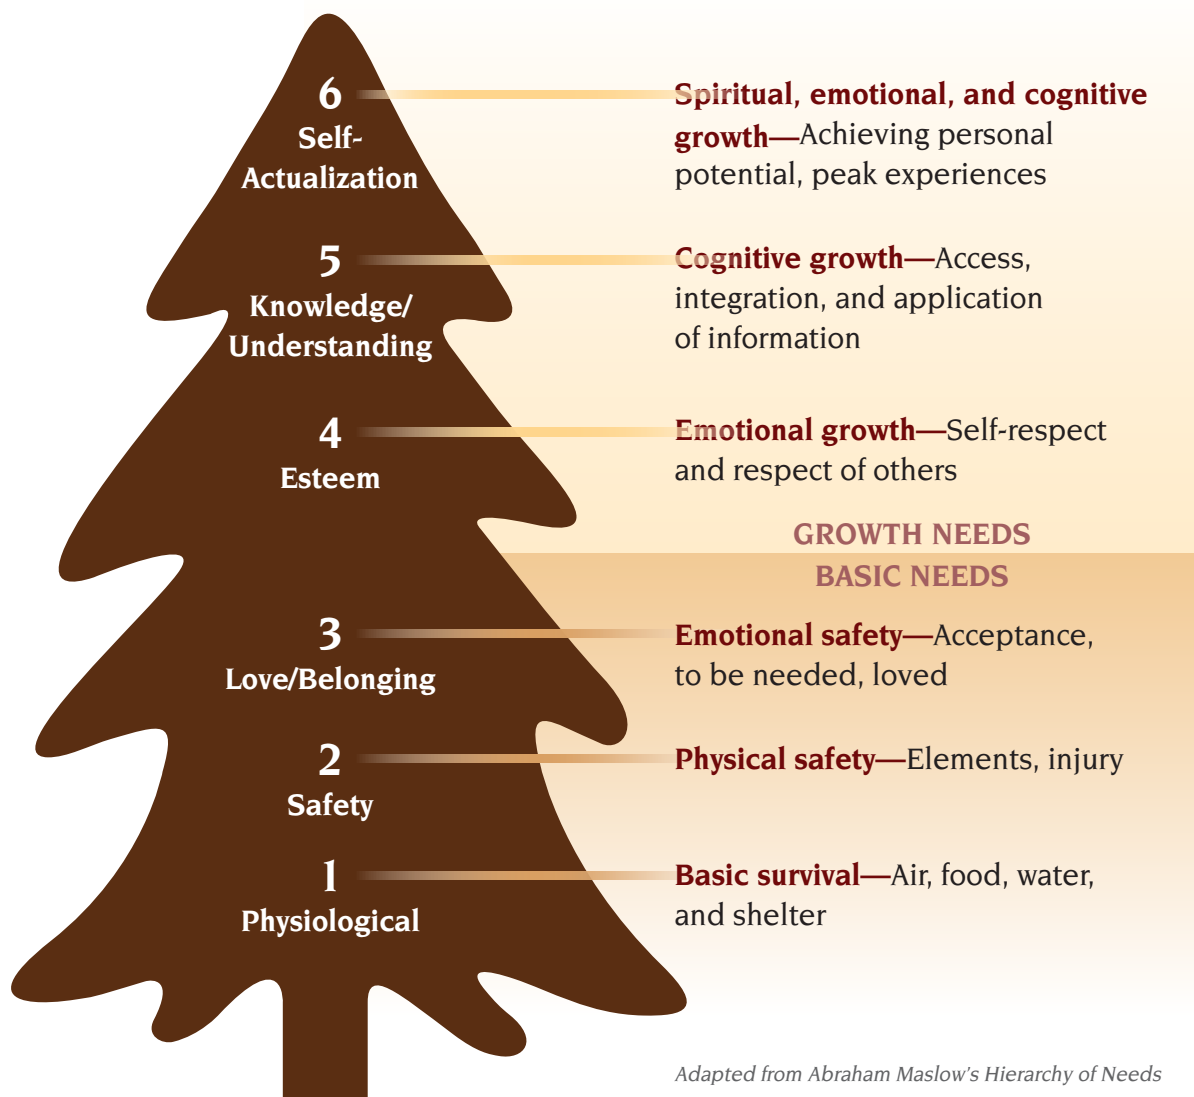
6
Self-Actualization

Spiritual, emotional, and cognitive growth—Achieving personal potential, peak experiences

5
Knowledge/ Understanding

Cognitive growth—Access, integration, and application of information

4
Esteem

Emotional growth—Self-respect and respect of others

GROWTH NEEDS

BASIC NEEDS

3
Love/Belonging

Emotional safety—Acceptance, to be needed, loved

2
Safety

Physical safety—Elements, injury

1
Physiological

Basic survival—Air, food, water, and shelter

Adapted from Abraham Maslow's Hierarchy of Needs